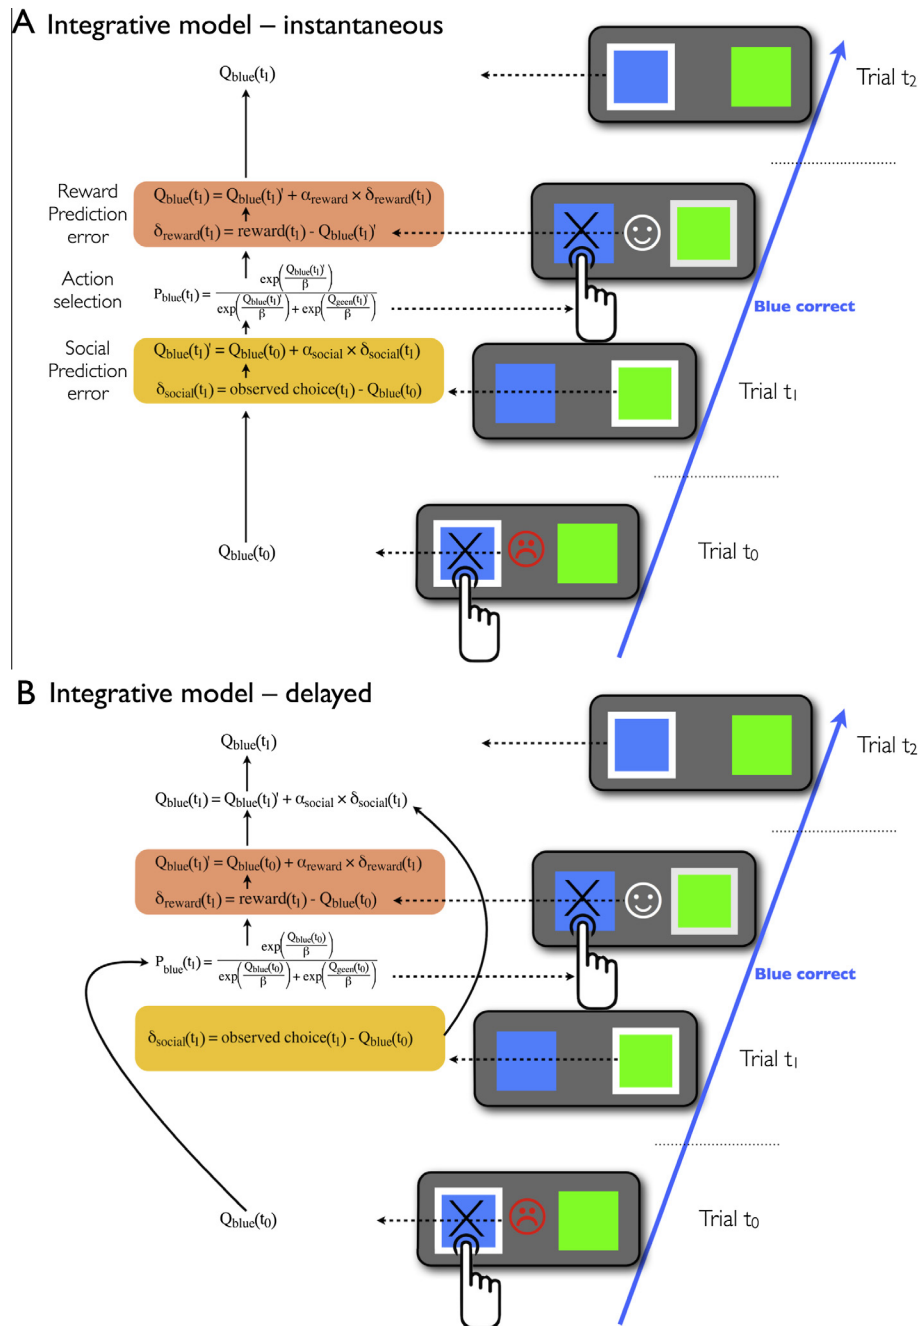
A Integrative model – instantaneous

$Q_{blue}(t_1)$

Reward Prediction error

$Q_{blue}(t_1) = Q_{blue}(t_1)' + \alpha_{reward} \times \delta_{reward}(t_1)$

$\delta_{reward}(t_1) = reward(t_1) - Q_{blue}(t_1)'$

Action selection

$P_{blue}(t_1) = \frac{\exp\left(\frac{Q_{blue}(t_1)'}{\beta}\right)}{\exp\left(\frac{Q_{blue}(t_1)'}{\beta}\right) + \exp\left(\frac{Q_{geen}(t_1)'}{\beta}\right)}$

Social Prediction error

$Q_{blue}(t_1)' = Q_{blue}(t_0) + \alpha_{social} \times \delta_{social}(t_1)$

$\delta_{social}(t_1) = observed\ choice(t_1) - Q_{blue}(t_0)$

$Q_{blue}(t_0)$

Trial $t_2$

Blue correct

Trial $t_1$

Trial $t_0$

B Integrative model – delayed

$Q_{blue}(t_1)$

$Q_{blue}(t_1) = Q_{blue}(t_1)' + \alpha_{social} \times \delta_{social}(t_1)$

$Q_{blue}(t_1)' = Q_{blue}(t_0) + \alpha_{reward} \times \delta_{reward}(t_1)$

$\delta_{reward}(t_1) = reward(t_1) - Q_{blue}(t_0)$

$P_{blue}(t_1) = \frac{\exp\left(\frac{Q_{blue}(t_0)}{\beta}\right)}{\exp\left(\frac{Q_{blue}(t_0)}{\beta}\right) + \exp\left(\frac{Q_{geen}(t_0)}{\beta}\right)}$

$\delta_{social}(t_1) = observed\ choice(t_1) - Q_{blue}(t_0)$

$Q_{blue}(t_0)$

Trial $t_2$

Blue correct

Trial $t_1$

Trial $t_0$